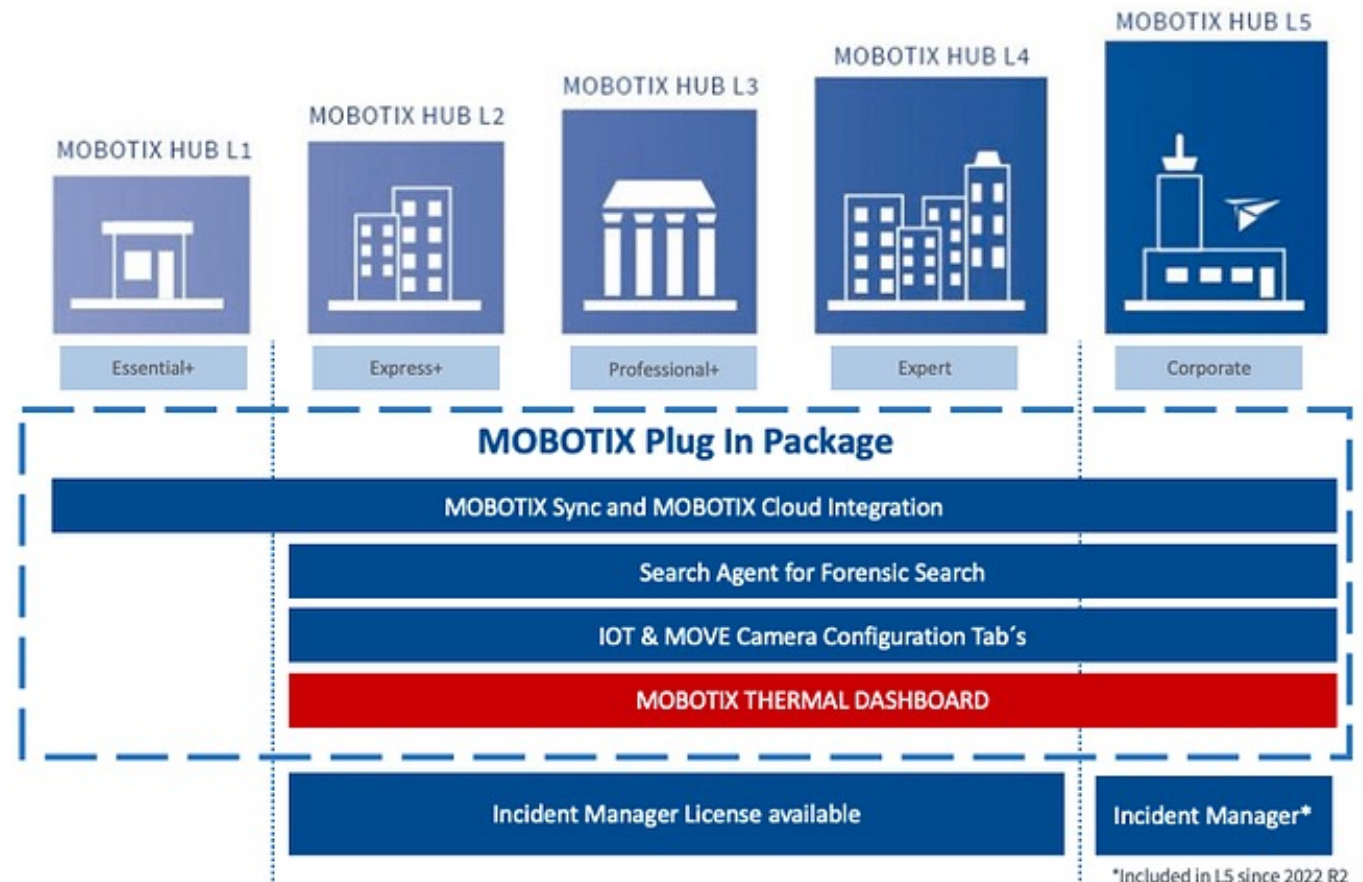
MOBOTIX HUB L1

Essential+

MOBOTIX HUB L2

Express+

MOBOTIX HUB L3

Professional+

MOBOTIX HUB L4

Expert

MOBOTIX HUB L5

Corporate

MOBOTIX Plug In Package

MOBOTIX Sync and MOBOTIX Cloud Integration

Search Agent for Forensic Search

IOT & MOVE Camera Configuration Tab´s

MOBOTIX THERMAL DASHBOARD

Incident Manager License available

Incident Manager*

*Included in L5 since 2022 R2